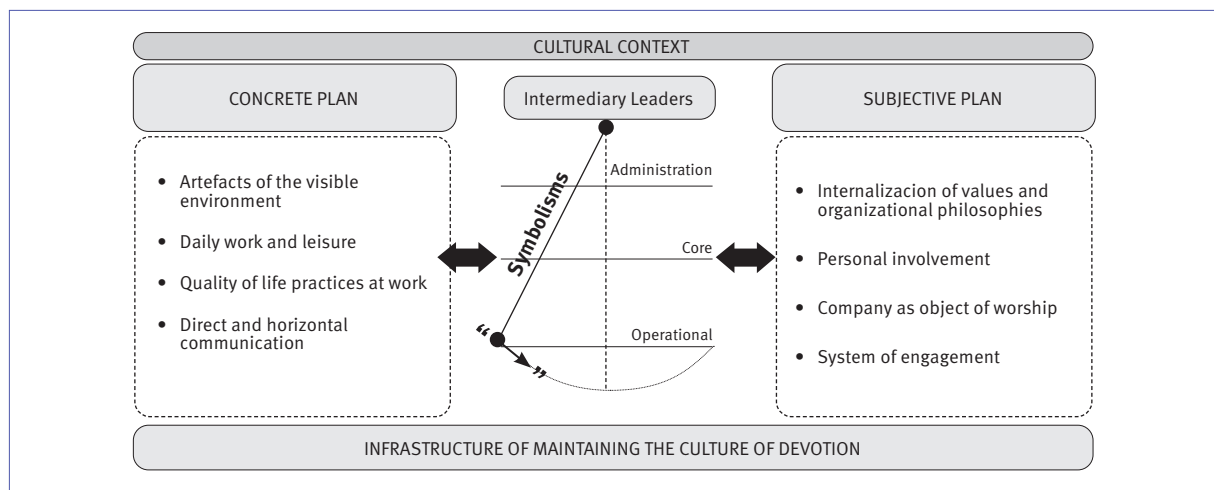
CULTURAL CONTEXT

CONCRETE PLAN

Intermediary Leaders

SUBJECTIVE PLAN

- Artefacts of the visible environment
- Daily work and leisure
- Quality of life practices at work
- Direct and horizontal communication

Symbolisms

Administration

Core

Operational

“ ”

- Internalizacion of values and organizational philosophies
- Personal involvement
- Company as object of worship
- System of engagement

INFRASTRUCTURE OF MAINTAINING THE CULTURE OF DEVOTION